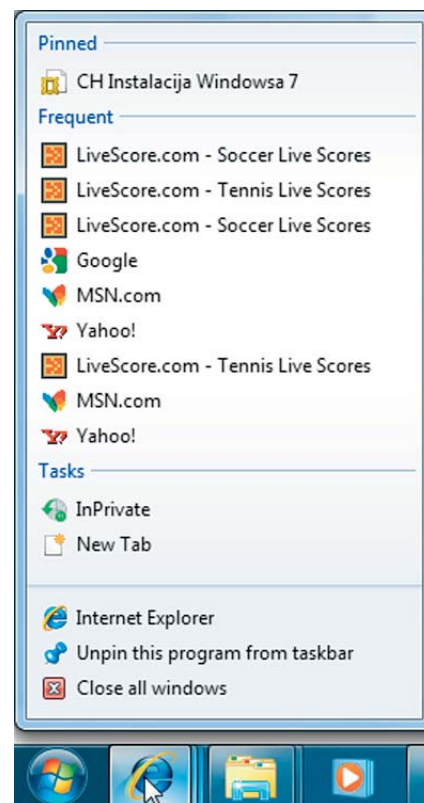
Pinned

CH Instalacija Windowsa 7

Frequent

LiveScore.com - Soccer Live Scores

LiveScore.com - Tennis Live Scores

LiveScore.com - Soccer Live Scores

Google

MSN.com

Yahoo!

LiveScore.com - Tennis Live Scores

MSN.com

Yahoo!

Tasks

InPrivate

New Tab

Internet Explorer

Unpin this program from taskbar

Close all windows